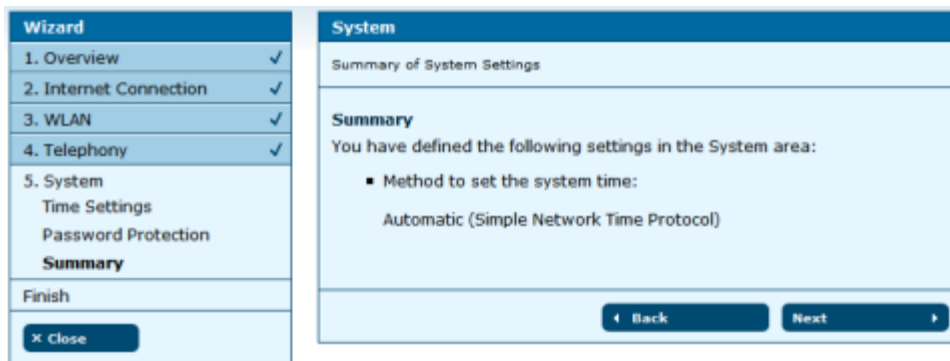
Wizard

1. Overview ✓

2. Internet Connection ✓

3. WLAN ✓

4. Telephony ✓

5. System

Time Settings

Password Protection

Summary

Finish

× Close

System

Summary of System Settings

Summary

You have defined the following settings in the System area:

- Method to set the system time:

Automatic (Simple Network Time Protocol)

◂ Back

Next ▸